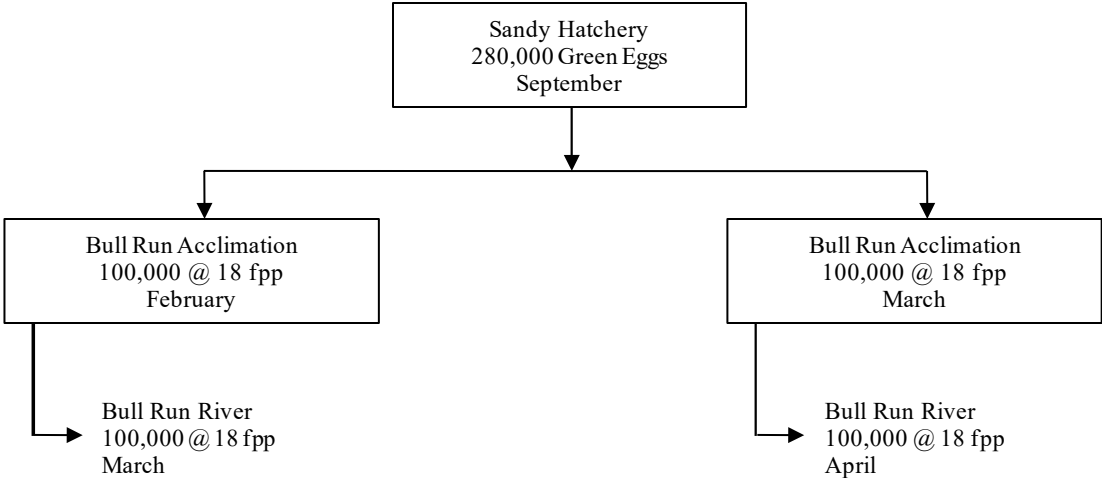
Sandy Hatchery
280,000 Green Eggs
September

Bull Run Acclimation
100,000 @ 18 fpp
February

Bull Run Acclimation
100,000 @ 18 fpp
March

Bull Run River
100,000 @ 18 fpp
March

Bull Run River
100,000 @ 18 fpp
April